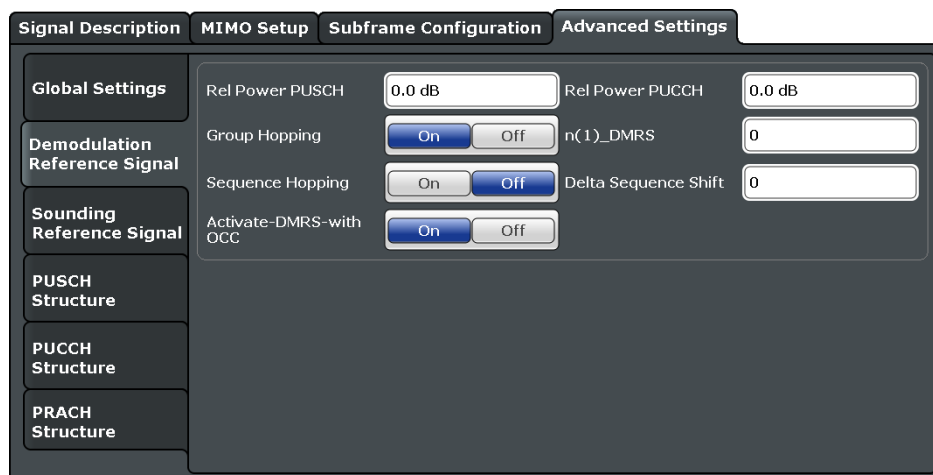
Signal Description | MIMO Setup | Subframe Configuration | Advanced Settings

Global Settings

Demodulation Reference Signal

Sounding Reference Signal

PUSCH Structure

PUCCH Structure

PRACH Structure

Rel Power PUSCH 0.0 dB

Rel Power PUCCH 0.0 dB

Group Hopping On Off

n(1)_DMRS 0

Sequence Hopping On Off

Delta Sequence Shift 0

Activate-DMRS-with OCC On Off